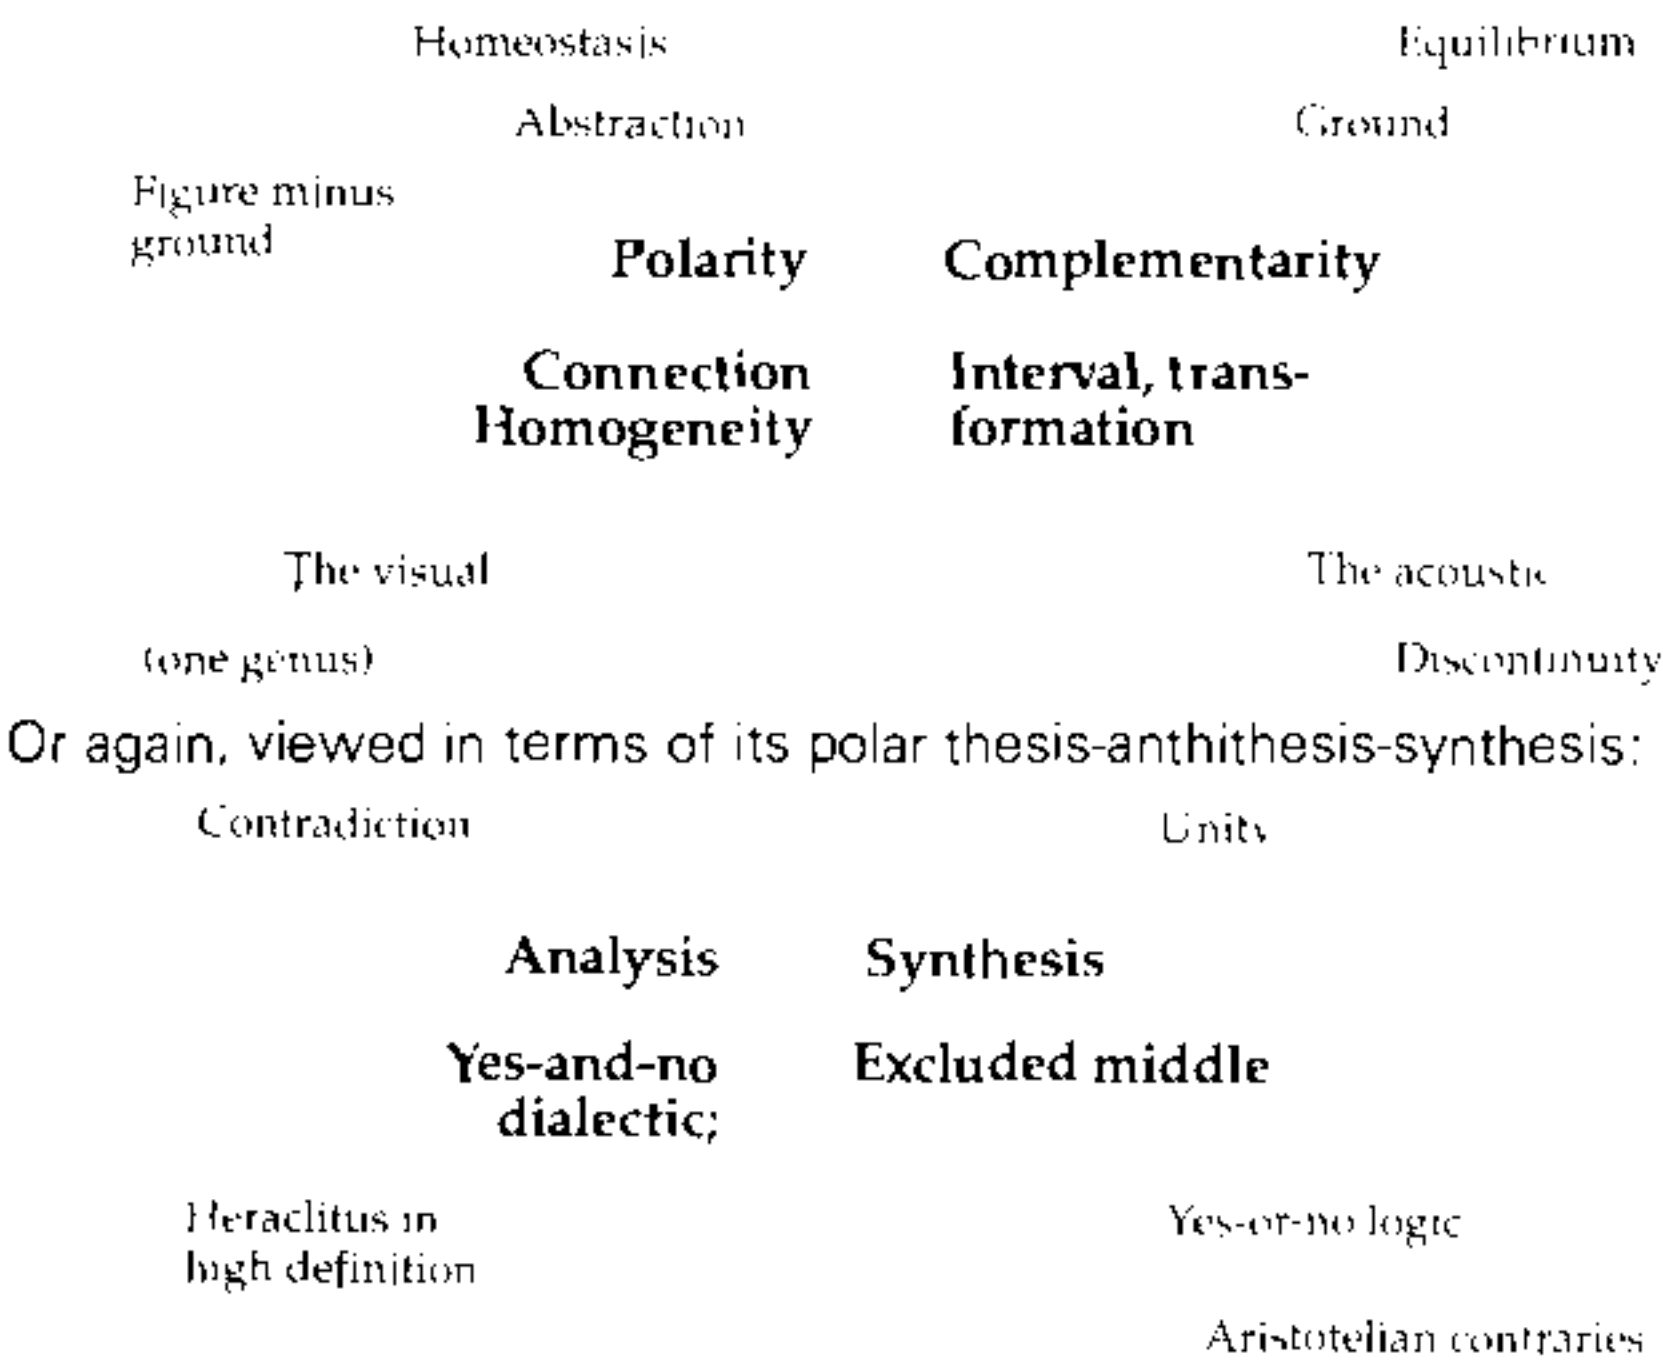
Homeostasis

Equilibrium

Abstraction

Ground

Figure minus ground

Polarity

Complementarity

Connection Homogeneity

Interval, transformation

The visual

The acoustic

(one genus)

Discontinuity

Or again, viewed in terms of its polar thesis-anthithesis-synthesis:

Contradiction

Unity

Analysis

Synthesis

Yes-and-no dialectic;

Excluded middle

Heraclitus in high definition

Yes-or-no logic

Aristotelian contraries